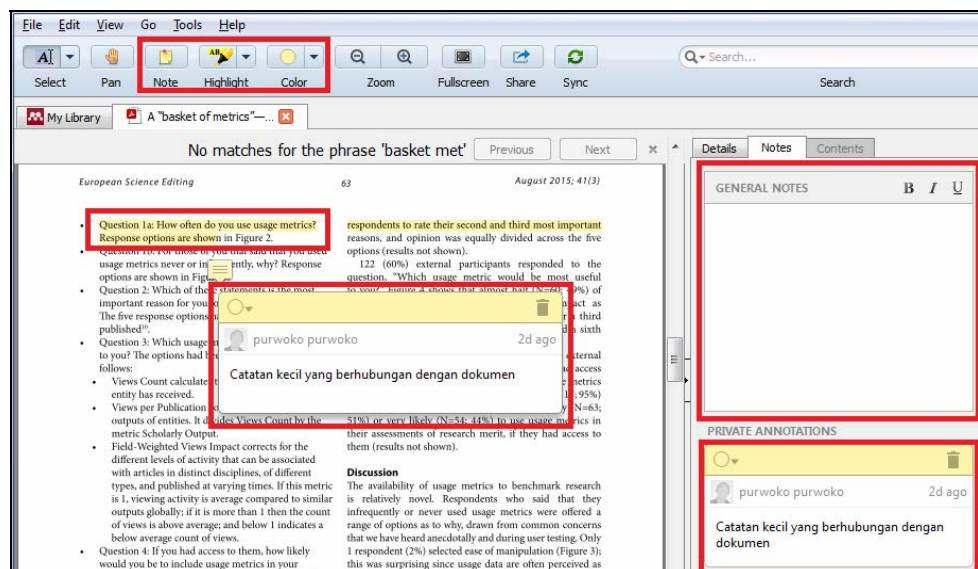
File Edit View Go Tools Help

Select Pan Note Highlight Color Zoom Fullscreen Share Sync

Search...

Search

My Library

A "basket of metrics"—...

No matches for the phrase 'basket met'

Previous

Next

Details Notes Contents

European Science Editing

63

August 2015; 41(3)

• Question 1a: How often do you use usage metrics? Response options are shown in Figure 2.

• Question 1b: For those of you that said that you used usage metrics never or in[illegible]ently, why? Response options are shown in Fig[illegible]

• Question 2: Which of the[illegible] statements is the most important reason for you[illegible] The five response options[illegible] published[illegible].

• Question 3: Which usage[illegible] to you? The options had b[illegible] follows:

• Views Count calculate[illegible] entity has received.

• Views per Publication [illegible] outputs of entities. It d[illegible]ides Views Count by the metric Scholarly Output.

• Field-Weighted Views Impact corrects for the different levels of activity that can be associated with articles in distinct disciplines, of different types, and published at varying times. If this metric is 1, viewing activity is average compared to similar outputs globally; if it is more than 1 then the count of views is above average; and below 1 indicates a below average count of views.

• Question 4: If you had access to them, how likely would you be to include usage metrics in your

respondents to rate their second and third most important reasons, and opinion was equally divided across the five options (results not shown).

122 (60%) external participants responded to the question, "Which usage metric would be most useful to you?" Figure 4 shows that almost half (N=6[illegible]%) of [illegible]act as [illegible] third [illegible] sixth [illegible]xternal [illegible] access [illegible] metrics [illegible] 95%) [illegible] N=63; 51%) or very likely (N=54; 44%) to use usage m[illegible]ics in their assessments of research merit, if they had access to them (results not shown).

Discussion

The availability of usage metrics to benchmark research is relatively novel. Respondents who said that they infrequently or never used usage metrics were offered a range of options as to why, drawn from common concerns that we have heard anecdotally and during user testing. Only 1 respondent (2%) selected ease of manipulation (Figure 3); this was surprising since usage data are often perceived as

purwoko purwoko

2d ago

Catatan kecil yang berhubungan dengan dokumen

GENERAL NOTES

B I U

PRIVATE ANNOTATIONS

purwoko purwoko

2d ago

Catatan kecil yang berhubungan dengan dokumen